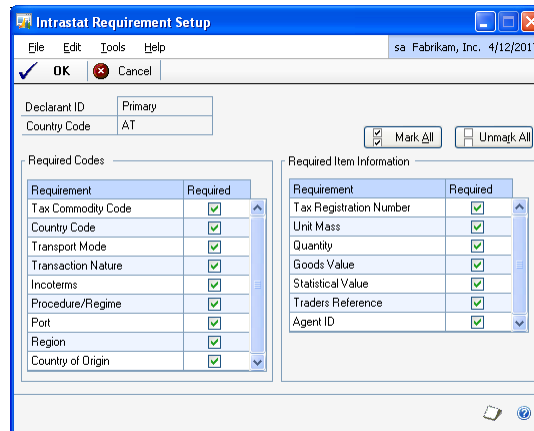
Intrastat Requirement Setup

File Edit Tools Help sa Fabrikam, Inc. 4/12/2017

OK Cancel

| Declarant ID | Primary |
|---|---|
| Country Code | AT |

Mark All Unmark All

Required Codes

| Requirement | Required |
|---|---|
| Tax Commodity Code | ✓ |
| Country Code | ✓ |
| Transport Mode | ✓ |
| Transaction Nature | ✓ |
| Incoterms | ✓ |
| Procedure/Regime | ✓ |
| Port | ✓ |
| Region | ✓ |
| Country of Origin | ✓ |

Required Item Information

| Requirement | Required |
|---|---|
| Tax Registration Number | ✓ |
| Unit Mass | ✓ |
| Quantity | ✓ |
| Goods Value | ✓ |
| Statistical Value | ✓ |
| Traders Reference | ✓ |
| Agent ID | ✓ |